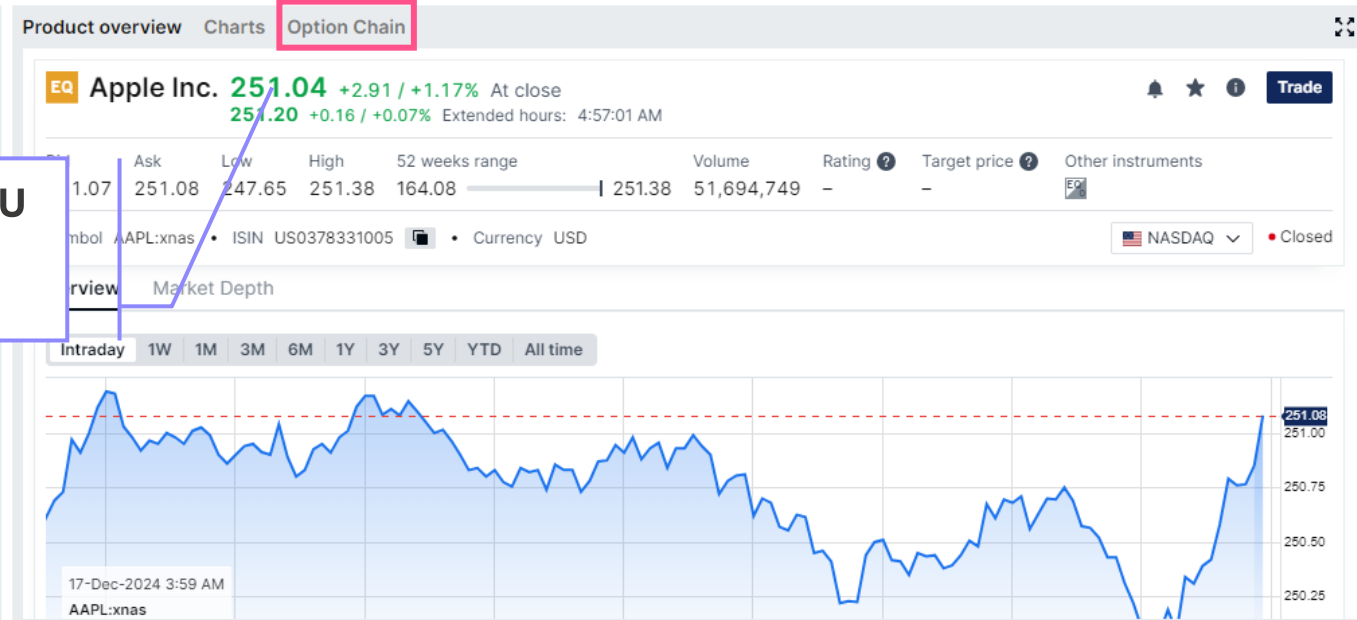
Product overview Charts Option Chain

EQ Apple Inc. 251.04 +2.91 / +1.17% At close
251.20 +0.16 / +0.07% Extended hours: 4:57:01 AM

Trade

Bi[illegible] Ask Low High 52 weeks range Volume Rating Target price Other instruments
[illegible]1.07 251.08 247.65 251.38 164.08 251.38 51,694,749 – –

U

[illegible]mbol AAPL:xnas • ISIN US0378331005 • Currency USD

NASDAQ • Closed

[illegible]verview Market Depth

Intraday 1W 1M 3M 6M 1Y 3Y 5Y YTD All time

251.08
251.00
250.75
250.50
250.25

17-Dec-2024 3:59 AM
AAPL:xnas